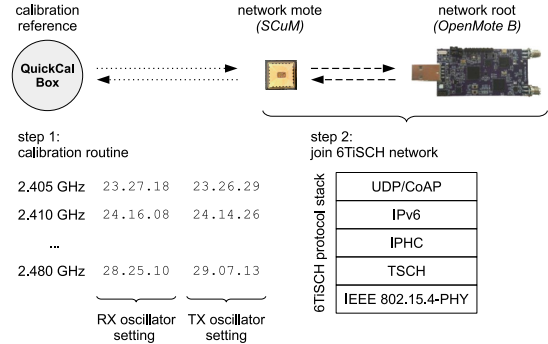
calibration reference

network mote
(SCuM)

network root
(OpenMote B)

QuickCal Box

step 1:
calibration routine

| | | |
|---|---|---|
| 2.405 GHz | 23.27.18 | 23.26.29 |
| 2.410 GHz | 24.16.08 | 24.14.26 |
| ... | | |
| 2.480 GHz | 28.25.10 | 29.07.13 |

RX oscillator setting

TX oscillator setting

step 2:
join 6TiSCH network

6TiSCH protocol stack

UDP/CoAP
IPv6
IPHC
TSCH
IEEE 802.15.4-PHY